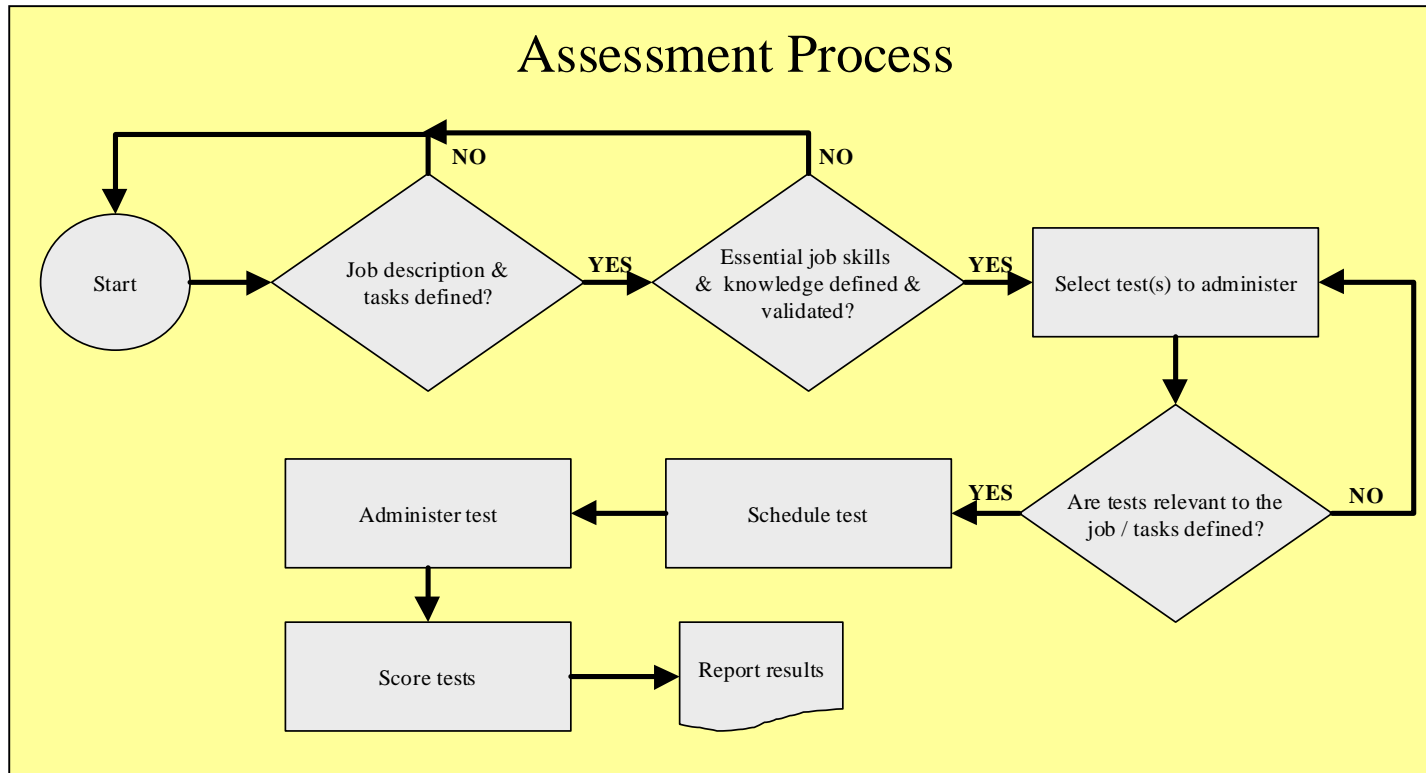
Assessment Process

NO

NO

Start

Job description & tasks defined?

YES

Essential job skills & knowledge defined & validated?

YES

Select test(s) to administer

Are tests relevant to the job / tasks defined?

NO

YES

Schedule test

Administer test

Score tests

Report results